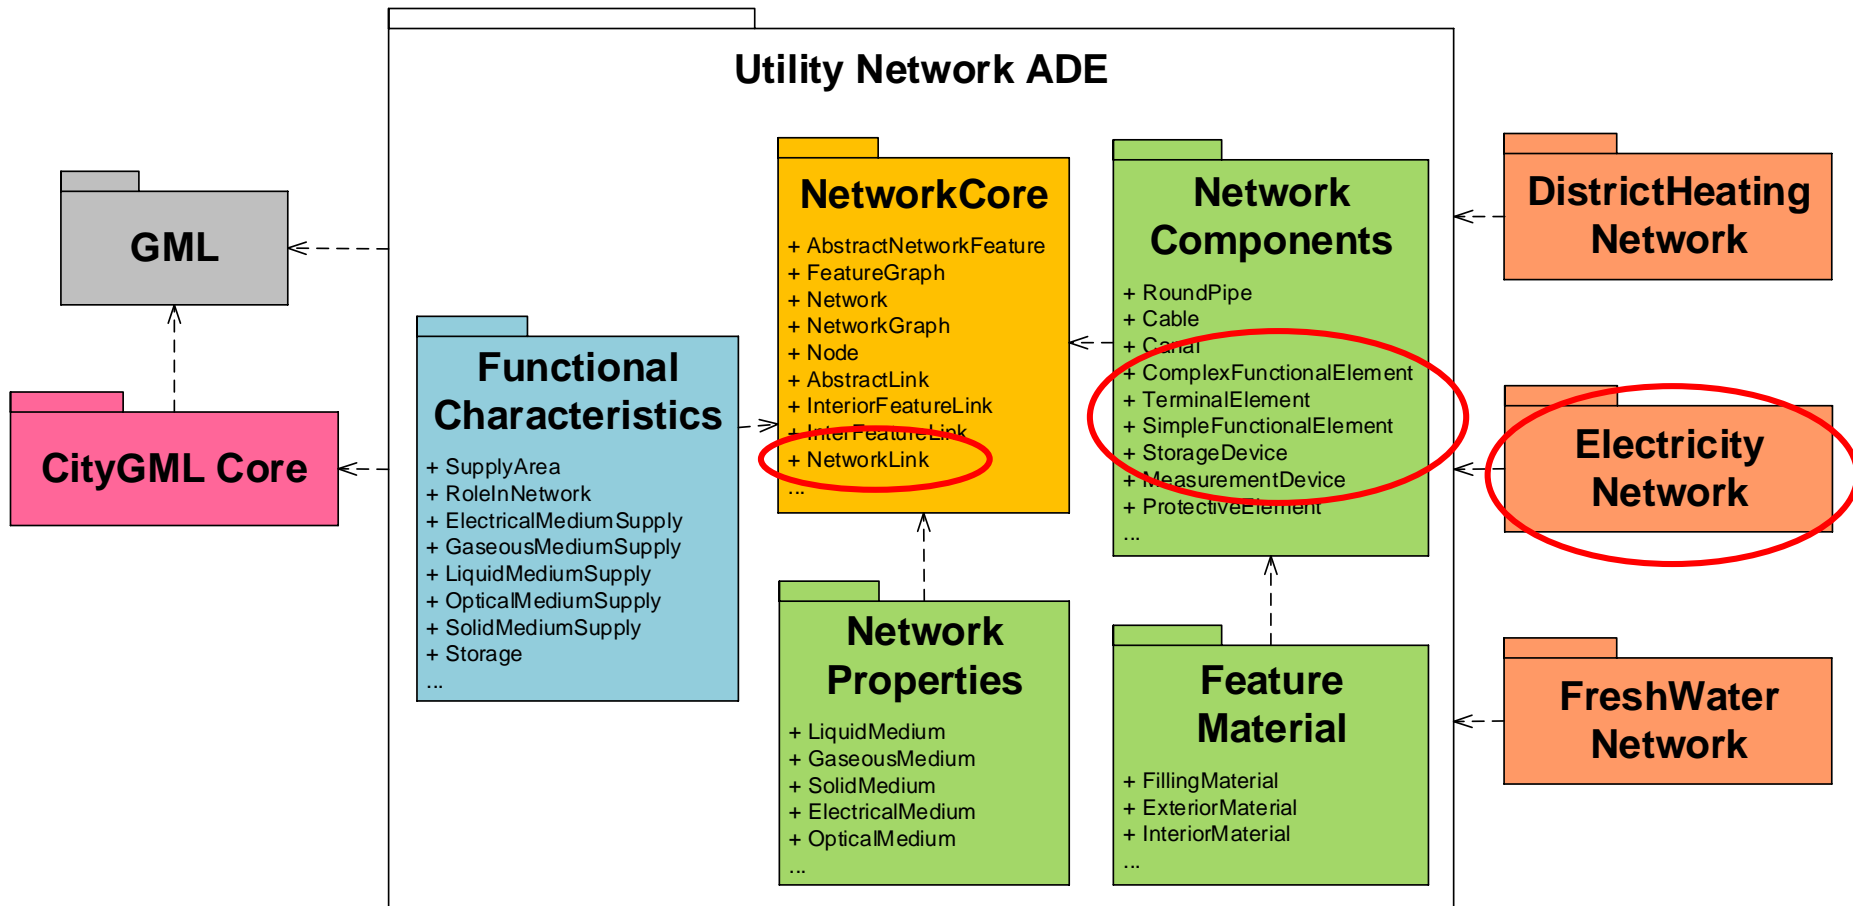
Utility Network ADE

GML

CityGML Core

Functional Characteristics

+ SupplyArea
+ RoleInNetwork
+ ElectricalMediumSupply
+ GaseousMediumSupply
+ LiquidMediumSupply
+ OpticalMediumSupply
+ SolidMediumSupply
+ Storage
...

NetworkCore

+ AbstractNetworkFeature
+ FeatureGraph
+ Network
+ NetworkGraph
+ Node
+ AbstractLink
+ InteriorFeatureLink
+ InterFeatureLink
+ NetworkLink
...

Network Components

+ RoundPipe
+ Cable
+ Canal
+ ComplexFunctionalElement
+ TerminalElement
+ SimpleFunctionalElement
+ StorageDevice
+ MeasurementDevice
+ ProtectiveElement
...

Network Properties

+ LiquidMedium
+ GaseousMedium
+ SolidMedium
+ ElectricalMedium
+ OpticalMedium
...

Feature Material

+ FillingMaterial
+ ExteriorMaterial
+ InteriorMaterial
...

DistrictHeating Network

Electricity Network

FreshWater Network